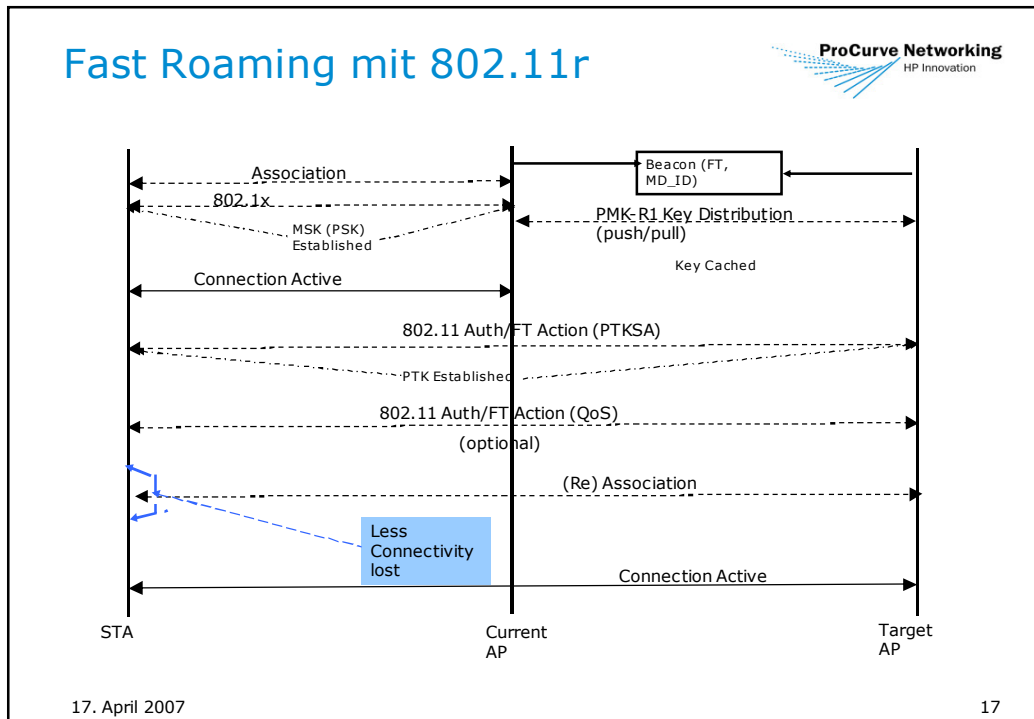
Fast Roaming mit 802.11r

ProCurve Networking
HP Innovation

Association

802.1x

MSK (PSK) Established

Beacon (FT, MD_ID)

PMK-R1 Key Distribution (push/pull)

Key Cached

Connection Active

802.11 Auth/FT Action (PTKSA)

PTK Established

802.11 Auth/FT Action (QoS)

(optional)

(Re) Association

Less Connectivity lost

Connection Active

STA

Current AP

Target AP

17. April 2007

17